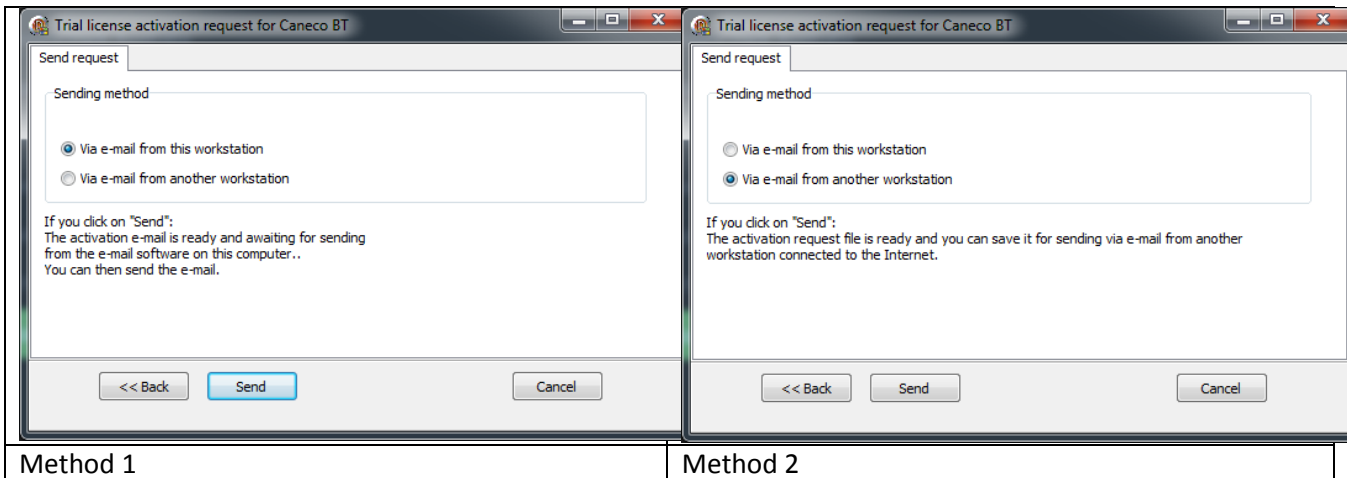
Trial license activation request for Caneco BT

Send request

Sending method

Via e-mail from this workstation

Via e-mail from another workstation

If you click on "Send":
The activation e-mail is ready and awaiting for sending from the e-mail software on this computer..
You can then send the e-mail.

<< Back

Send

Cancel

Trial license activation request for Caneco BT

Send request

Sending method

Via e-mail from this workstation

Via e-mail from another workstation

If you click on "Send":
The activation request file is ready and you can save it for sending via e-mail from another workstation connected to the Internet.

<< Back

Send

Cancel

| Method 1 | Method 2 |
|---|---|